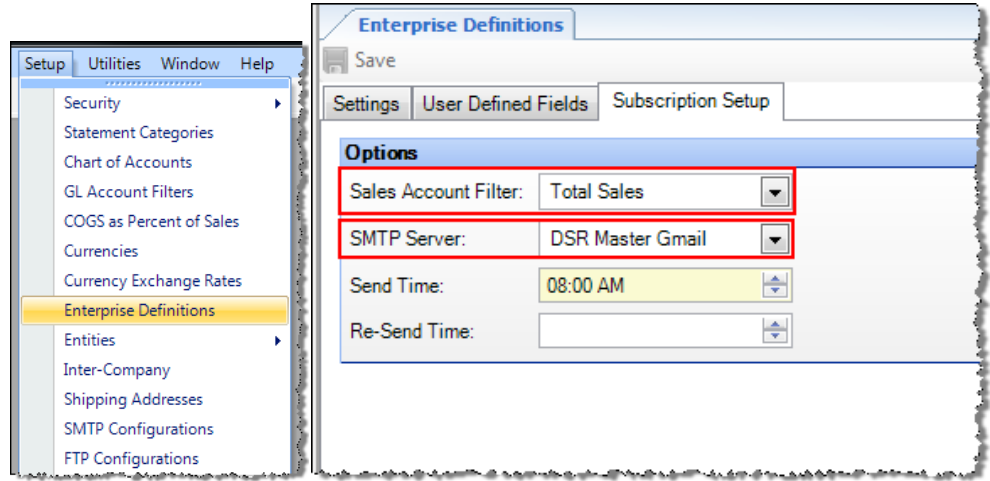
Setup Utilities Window Help

Security
Statement Categories
Chart of Accounts
GL Account Filters
COGS as Percent of Sales
Currencies
Currency Exchange Rates
Enterprise Definitions
Entities
Inter-Company
Shipping Addresses
SMTP Configurations
FTP Configurations

Enterprise Definitions

Save

Settings | User Defined Fields | Subscription Setup

Options

Sales Account Filter: Total Sales

SMTP Server: DSR Master Gmail

Send Time: 08:00 AM

Re-Send Time: